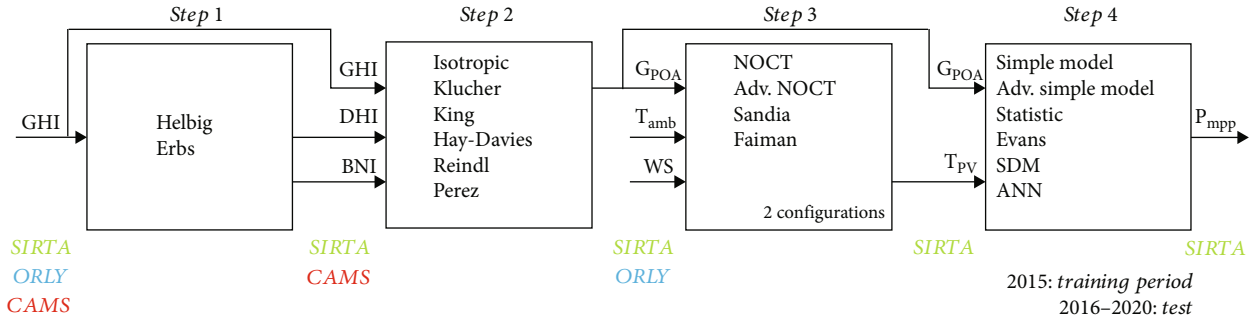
Step 1

Step 2

Step 3

Step 4

GHI

Helbig
Erbs

GHI

DHI

BNI

Isotropic
Klucher
King
Hay-Davies
Reindl
Perez

$G_{POA}$

$T_{amb}$

WS

NOCT
Adv. NOCT
Sandia
Faiman

2 configurations

$G_{POA}$

$T_{PV}$

Simple model
Adv. simple model
Statistic
Evans
SDM
ANN

$P_{mpp}$

SIRTA
ORLY
CAMS

SIRTA
CAMS

SIRTA
ORLY

SIRTA

SIRTA

2015: training period
2016–2020: test